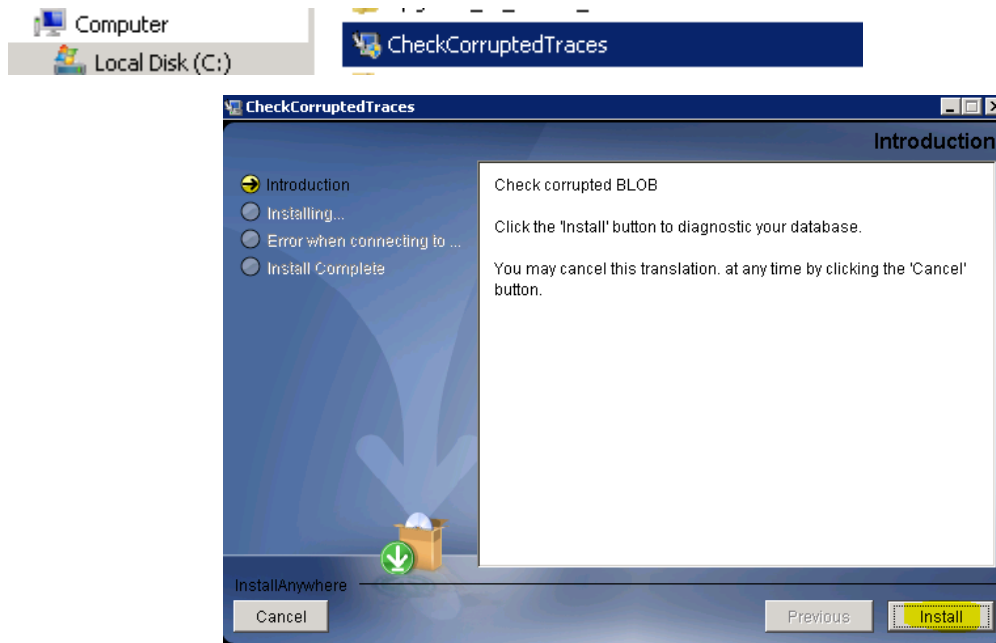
Computer
Local Disk (C:)

CheckCorruptedTraces

CheckCorruptedTraces

Introduction

Introduction
Installing...
Error when connecting to ...
Install Complete

Check corrupted BLOB

Click the 'Install' button to diagnostic your database.

You may cancel this translation. at any time by clicking the 'Cancel' button.

InstallAnywhere

Cancel

Previous

Install